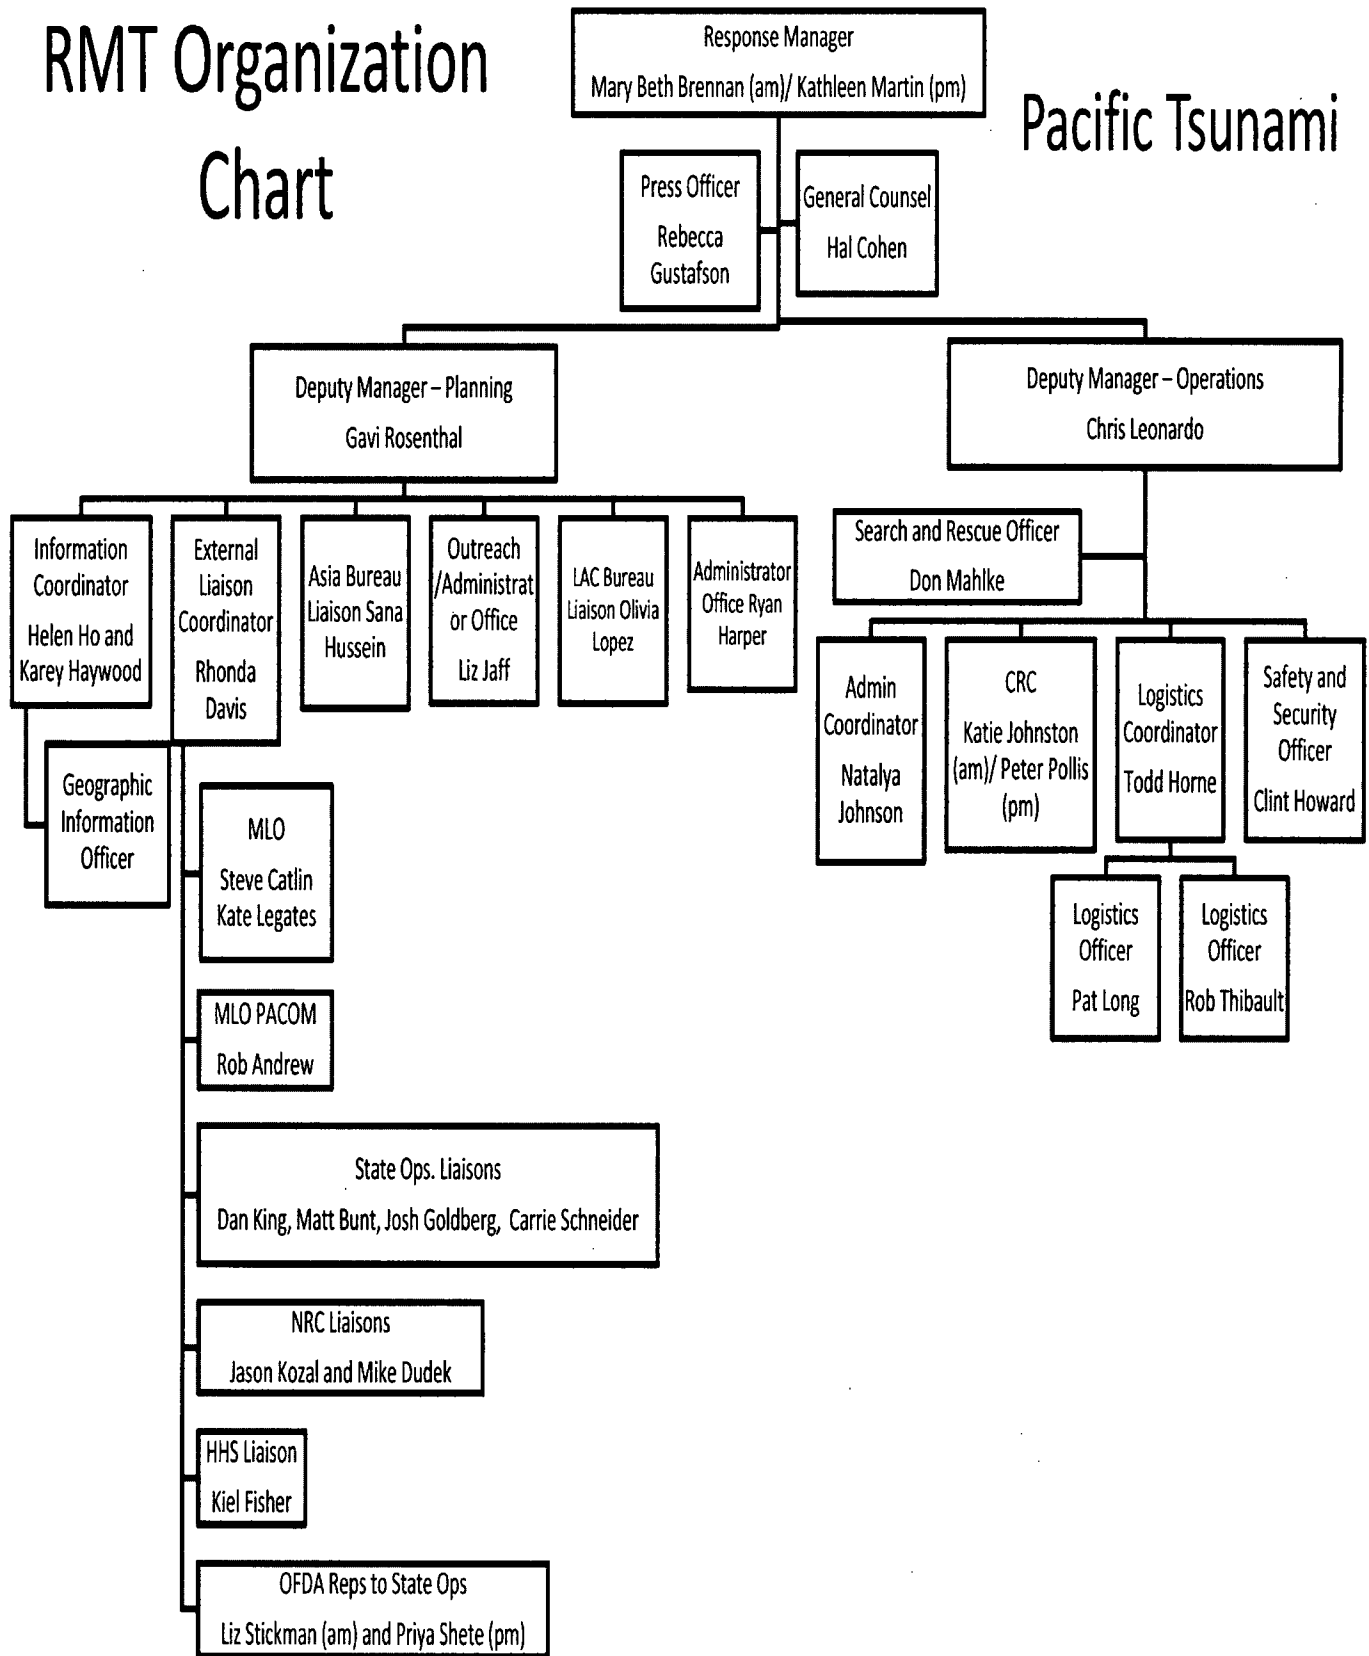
RMT Organization Chart

Response Manager
Mary Beth Brennan (am)/ Kathleen Martin (pm)

Pacific Tsunami

Press Officer
Rebecca Gustafson

General Counsel
Hal Cohen

Deputy Manager – Planning
Gavi Rosenthal

Deputy Manager – Operations
Chris Leonardo

Information Coordinator
Helen Ho and Karey Haywood

External Liaison Coordinator
Rhonda Davis

Asia Bureau Liaison Sana Hussein

Outreach /Administrator Office
Liz Jaff

LAC Bureau Liaison Olivia Lopez

Administrator Office Ryan Harper

Search and Rescue Officer
Don Mahlke

Admin Coordinator
Natalya Johnson

CRC
Katie Johnston (am)/ Peter Pollis (pm)

Logistics Coordinator
Todd Horne

Safety and Security Officer
Clint Howard

Geographic Information Officer

MLO
Steve Catlin
Kate Legates

Logistics Officer
Pat Long

Logistics Officer
Rob Thibault

MLO PACOM
Rob Andrew

State Ops. Liaisons
Dan King, Matt Bunt, Josh Goldberg, Carrie Schneider

NRC Liaisons
Jason Kozal and Mike Dudek

HHS Liaison
Kiel Fisher

OFDA Reps to State Ops
Liz Stickman (am) and Priya Shete (pm)